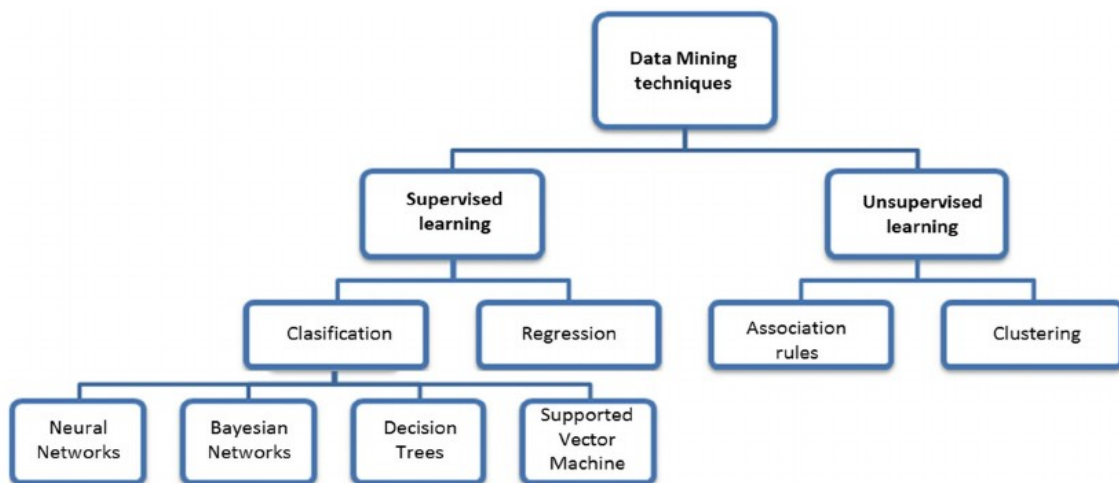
Data Mining techniques

Supervised learning

Unsupervised learning

Clasification

Regression

Association rules

Clustering

Neural Networks

Bayesian Networks

Decision Trees

Supported Vector Machine